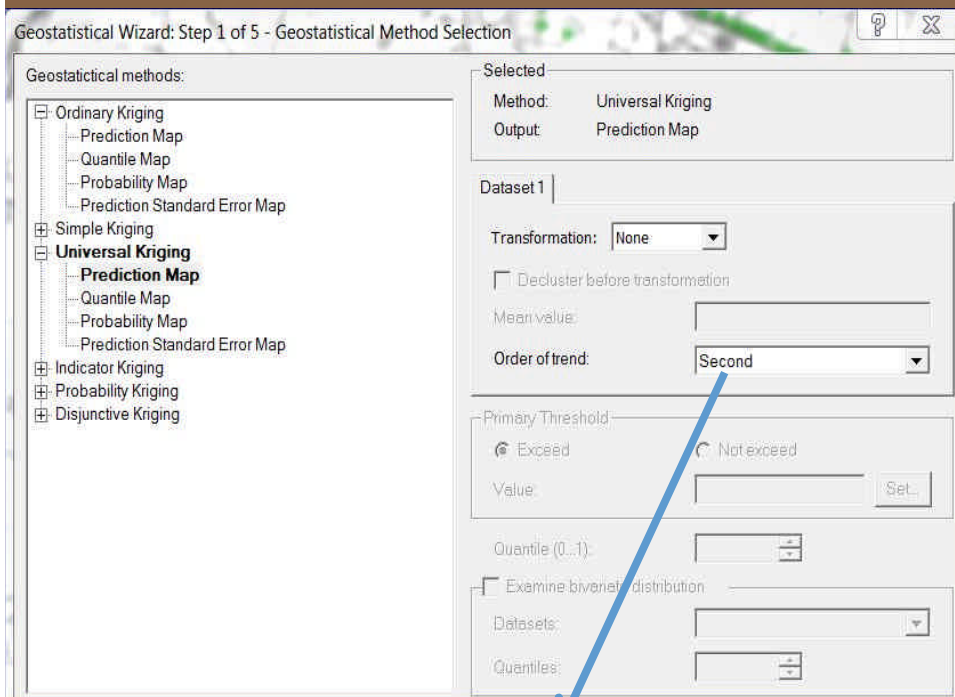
Geostatistical Wizard: Step 1 of 5 - Geostatistical Method Selection

Geostatictical methods:

Ordinary Kriging
Prediction Map
Quantile Map
Probability Map
Prediction Standard Error Map
Simple Kriging
Universal Kriging
Prediction Map
Quantile Map
Probability Map
Prediction Standard Error Map
Indicator Kriging
Probability Kriging
Disjunctive Kriging

Selected
Method: Universal Kriging
Output: Prediction Map

Dataset 1

Transformation: None

Decluster before transformation

Mean value:

Order of trend: Second

Primary Threshold

Exceed
Not exceed

Value:
Set...

Quantile (0...1):

Examine bivariate distribution

Datasets:

Quantiles: